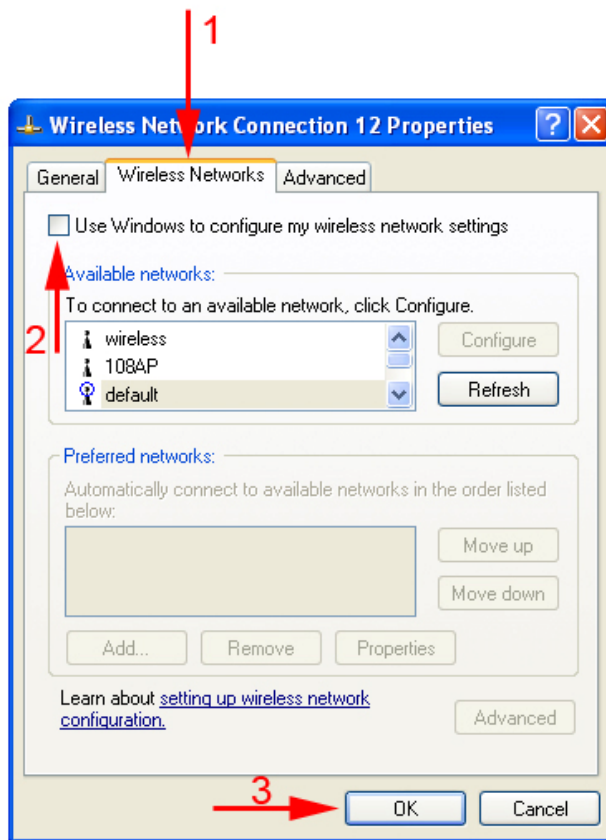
1

Wireless Network Connection 12 Properties

General | Wireless Networks | Advanced

Use Windows to configure my wireless network settings

2

Available networks:

To connect to an available network, click Configure.

wireless
108AP
default

Configure

Refresh

Preferred networks:

Automatically connect to available networks in the order listed below:

Move up

Move down

Add... | Remove | Properties

Learn about setting up wireless network configuration.

Advanced

3

OK | Cancel